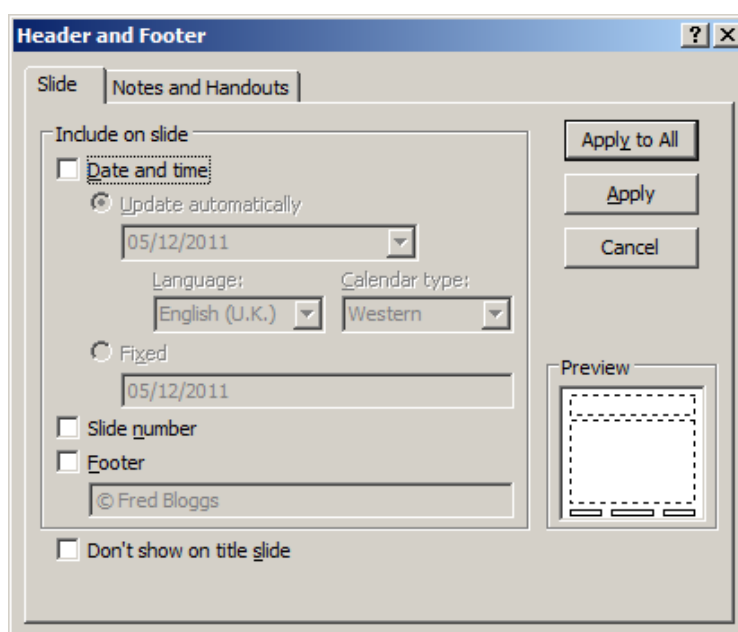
Header and Footer

?
X

Slide
Notes and Handouts

Include on slide

Date and time

Update automatically

05/12/2011

Language:
English (U.K.)

Calendar type:
Western

Fixed

05/12/2011

Slide number

Footer

© Fred Bloggs

Don't show on title slide

Apply to All

Apply

Cancel

Preview